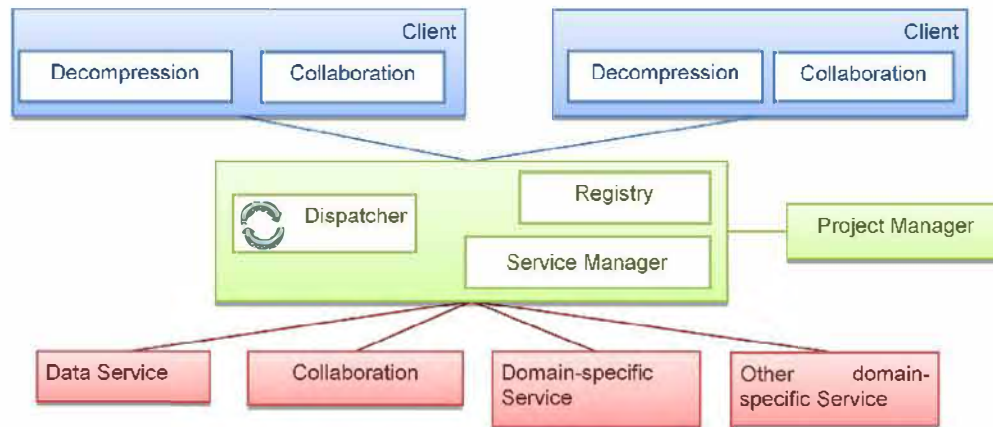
Client

Decompression

Collaboration

Client

Decompression

Collaboration

Registry

Dispatcher

Service Manager

Project Manager

Data Service

Collaboration

Domain-specific Service

Other domain-specific Service